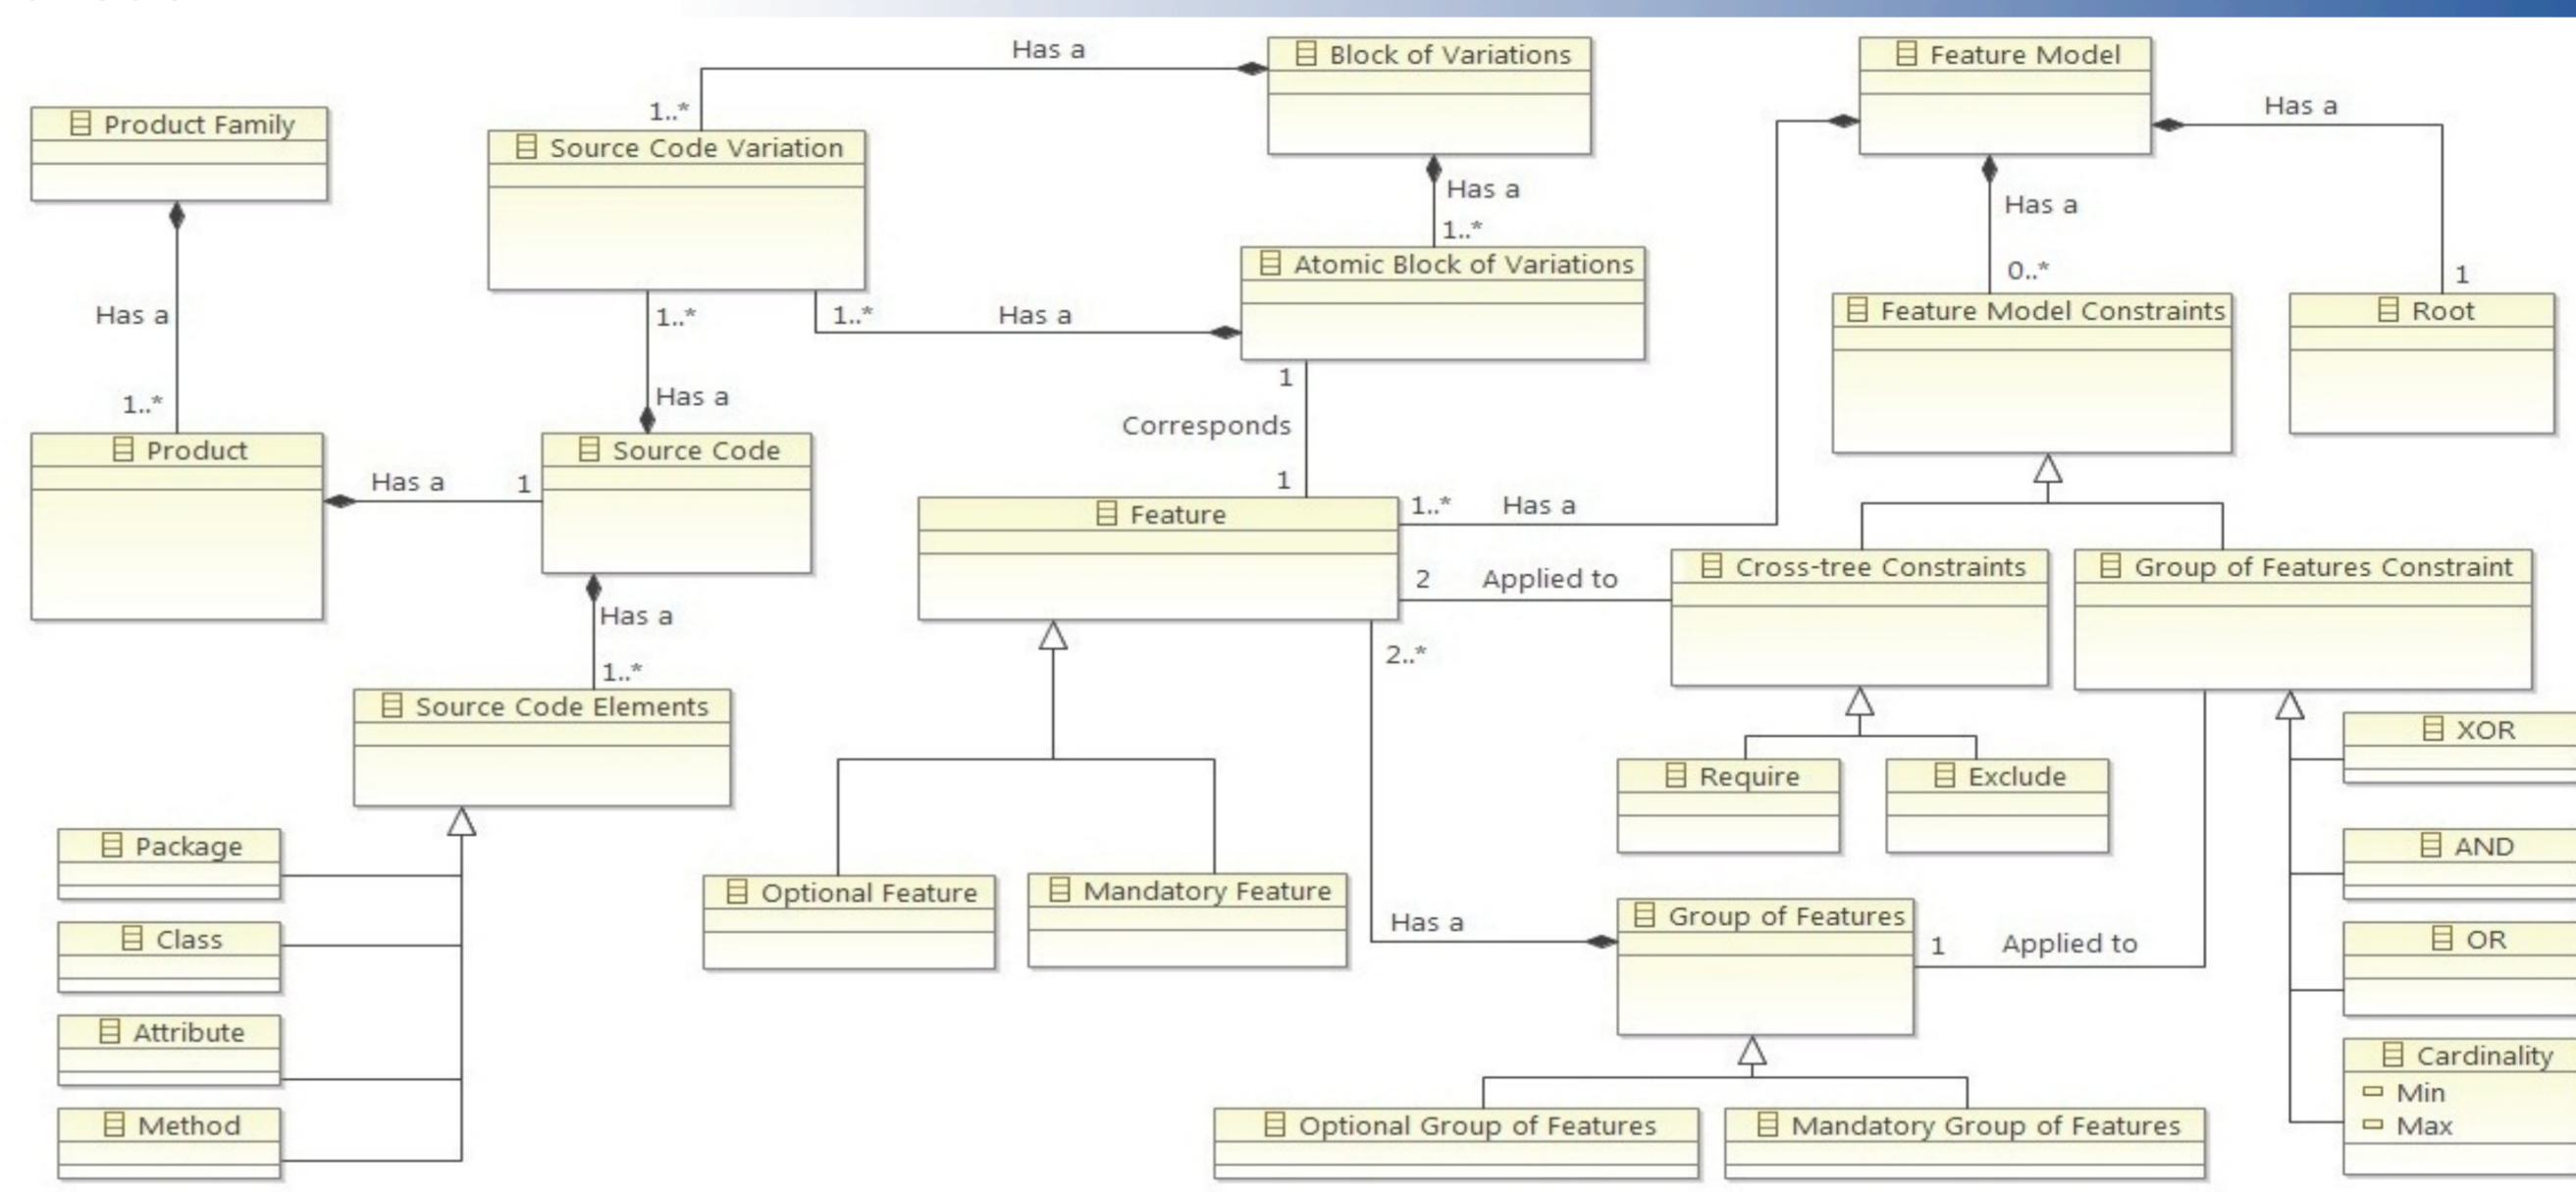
Product Family

Has a

1..*

Product

Has a

1

Source Code Variation

1..*

Has a

1..*

1..*

Has a

Source Code

Has a

1..*

Source Code Elements

Package

Class

Attribute

Method

Block of Variations

Has a

1..*

Atomic Block of Variations

1

Corresponds

1

Feature

Optional Feature

Mandatory Feature

1..*

Has a

2

Applied to

2..*

Has a

Group of Features

1

Applied to

Optional Group of Features

Mandatory Group of Features

Feature Model

Has a

Has a

0..*

1

Feature Model Constraints

Root

Cross-tree Constraints

Group of Features Constraint

Require

Exclude

XOR

AND

OR

Cardinality

Min

Max